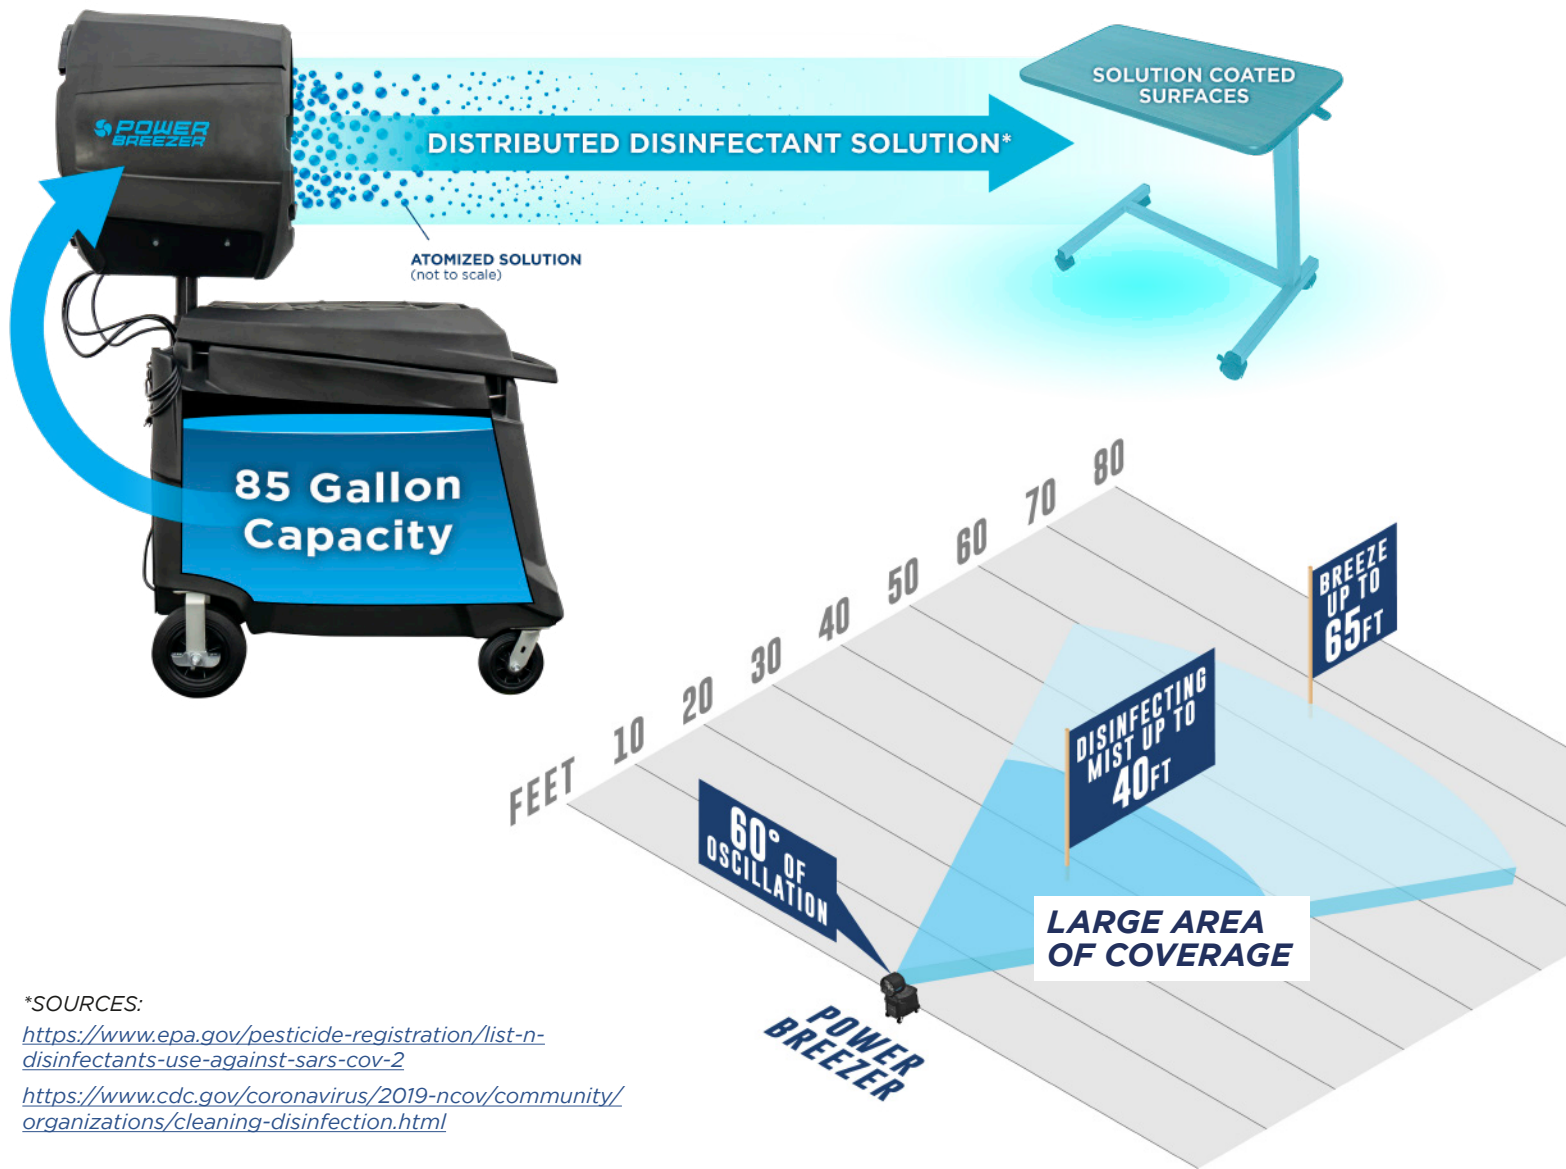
POWER BREEZER

DISTRIBUTED DISINFECTANT SOLUTION*

SOLUTION COATED SURFACES

ATOMIZED SOLUTION
(not to scale)

85 Gallon Capacity

FEET 10 20 30 40 50 60 70 80

BREEZE UP TO 65FT

DISINFECTING MIST UP TO 40FT

60° OF OSCILLATION

LARGE AREA OF COVERAGE

POWER BREEZER

*SOURCES:
https://www.epa.gov/pesticide-registration/list-n-disinfectants-use-against-sars-cov-2
https://www.cdc.gov/coronavirus/2019-ncov/community/organizations/cleaning-disinfection.html